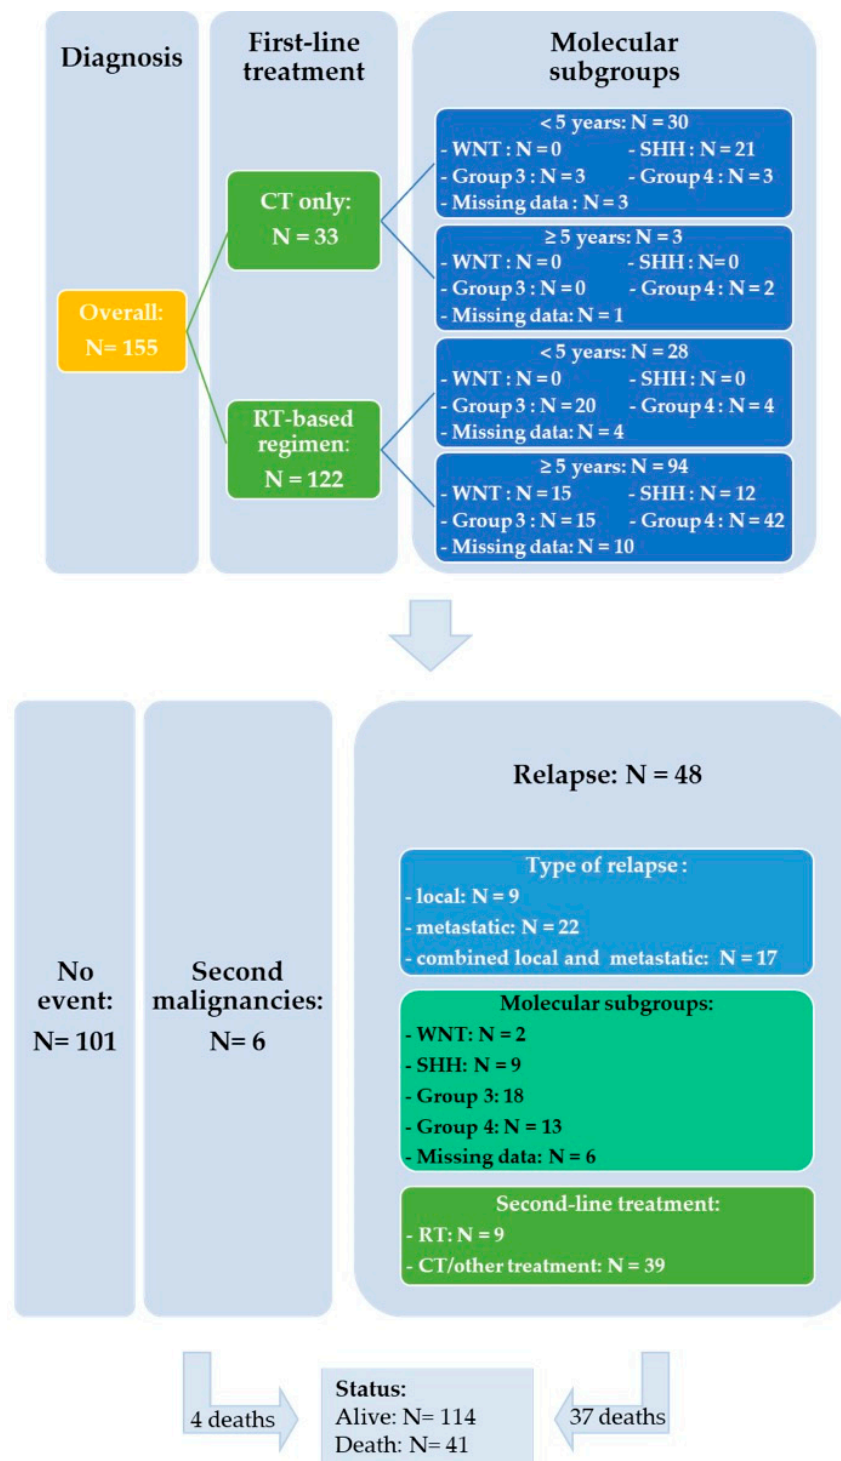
Diagnosis

First-line treatment

Molecular subgroups

Overall: N= 155

CT only: N = 33

RT-based regimen: N = 122

< 5 years: N = 30
- WNT : N = 0 - SHH : N = 21
- Group 3 : N = 3 - Group 4 : N = 3
- Missing data : N = 3

≥ 5 years: N = 3
- WNT : N = 0 - SHH : N= 0
- Group 3 : N = 0 - Group 4 : N = 2
- Missing data: N = 1

< 5 years: N = 28
- WNT : N = 0 - SHH : N = 0
- Group 3 : N = 20 - Group 4 : N = 4
- Missing data: N = 4

≥ 5 years: N = 94
- WNT : N = 15 - SHH : N = 12
- Group 3 : N = 15 - Group 4 : N = 42
- Missing data: N = 10

No event: N= 101

Second malignancies: N= 6

Relapse: N = 48

Type of relapse :
- local: N = 9
- metastatic: N = 22
- combined local and metastatic: N = 17

Molecular subgroups:
- WNT: N = 2
- SHH: N = 9
- Group 3: 18
- Group 4: N = 13
- Missing data: N = 6

Second-line treatment:
- RT: N = 9
- CT/other treatment: N = 39

4 deaths

Status:
Alive: N= 114
Death: N= 41

37 deaths